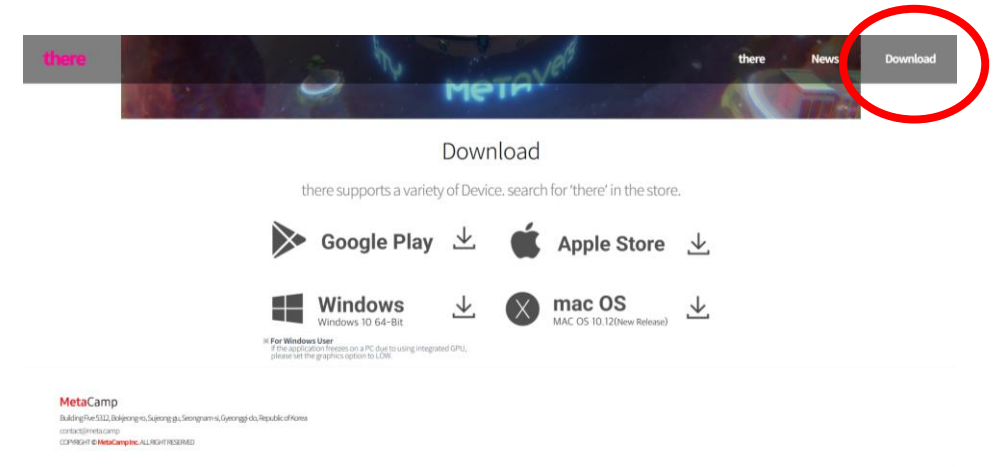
there

there News Download

MetaVas

Download

there supports a variety of Device. search for 'there' in the store.

Google Play

Apple Store

Windows
Windows 10 64-Bit

mac OS
MAC OS 10.12(New Release)

※ For Windows User
If the application freezes on a PC due to using integrated GPU, please set the graphics option to LOW.

MetaCamp
Building Five 5312, Bokjeong-ro, Sujeong-gu, Seongnam-si, Gyeonggi-do, Republic of Korea
contact@metacamp
COPYRIGHT © MetaCamp Inc. ALL RIGHT RESERVED